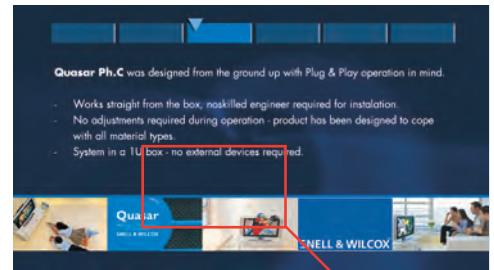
Quasar Ph.C was designed from the ground up with Plug & Play operation in mind.

- Works straight from the box, noskilled engineer required for instalation.
- No adjustments required during operation - product has been designed to cope with all material types.
- System in a 1U box - no external devices required.

Quasar
SNELL & WILCOX

SNELL & WILCOX